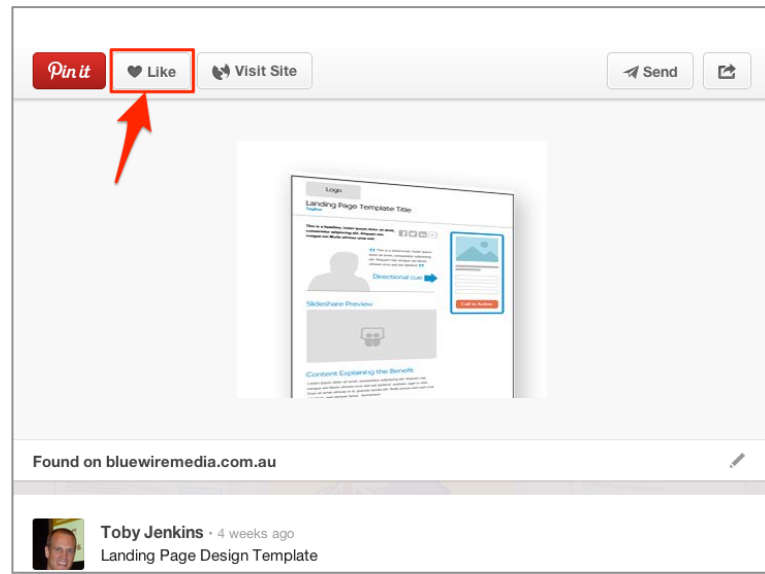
Pin it
Like
Visit Site
Send

Logo
Landing Page Template Title
Tagline
This is a headline, lorem ipsum dolor sit amet, consectetur adipiscing elit. Aliquam eu congue mi. Morbi ultrices amet nisl.
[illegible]
Directional cue
Call to Action
Slideshare Preview
Content Explaining the Benefit
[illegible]

Found on bluewiremedia.com.au

Toby Jenkins · 4 weeks ago
Landing Page Design Template